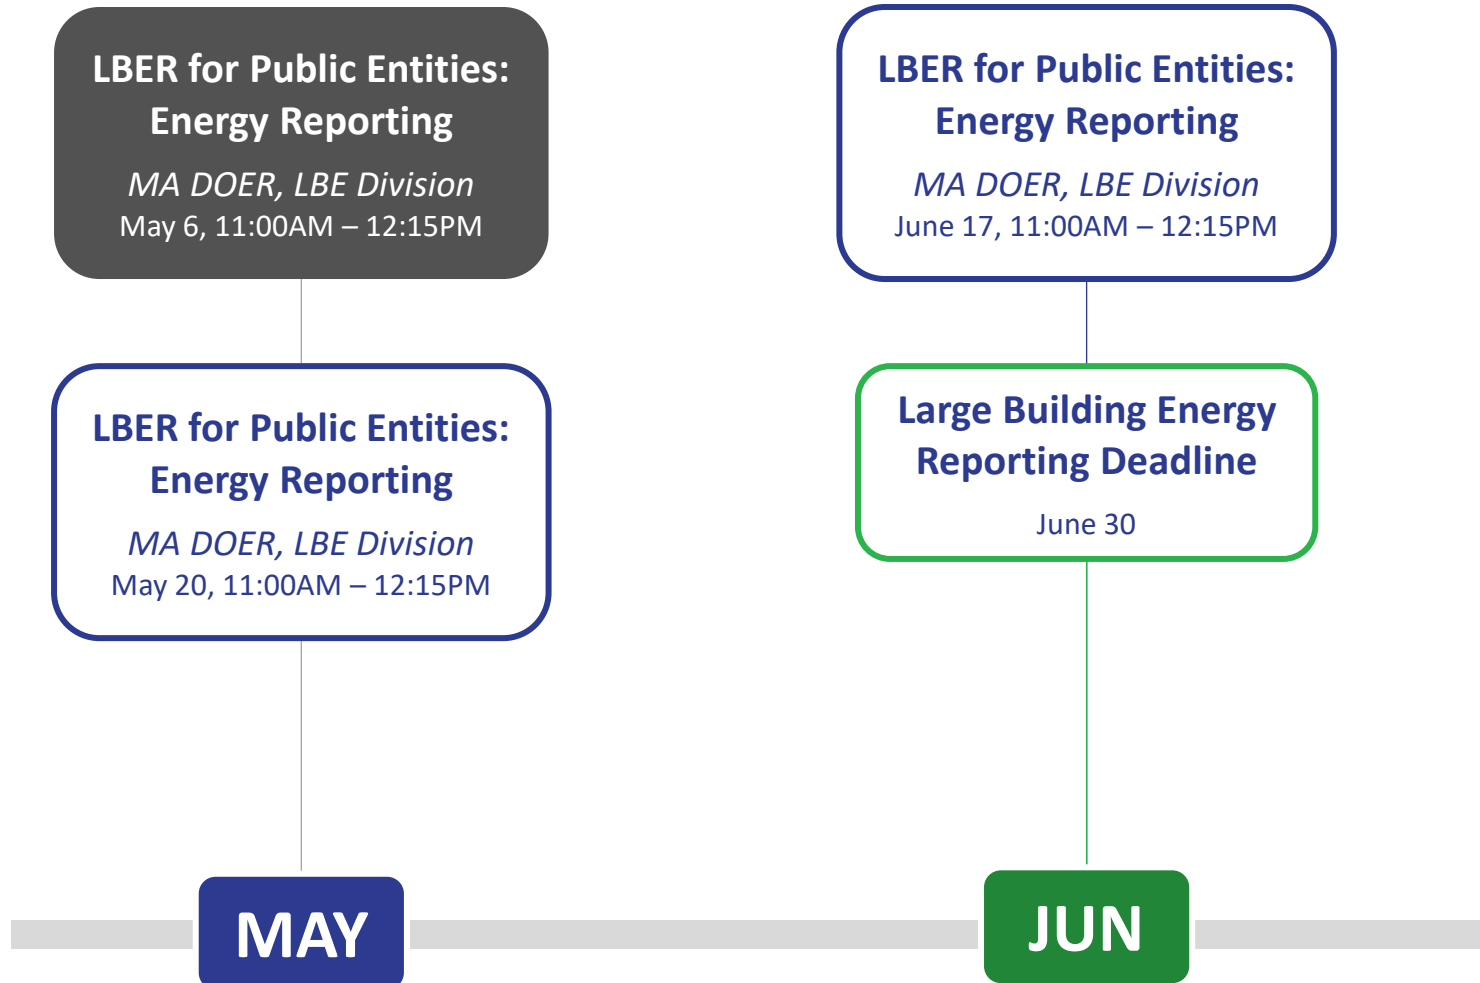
LBER for Public Entities: Energy Reporting

*MA DOER, LBE Division*
May 6, 11:00AM – 12:15PM

LBER for Public Entities: Energy Reporting

*MA DOER, LBE Division*
May 20, 11:00AM – 12:15PM

MAY

LBER for Public Entities: Energy Reporting

*MA DOER, LBE Division*
June 17, 11:00AM – 12:15PM

Large Building Energy Reporting Deadline

June 30

JUN